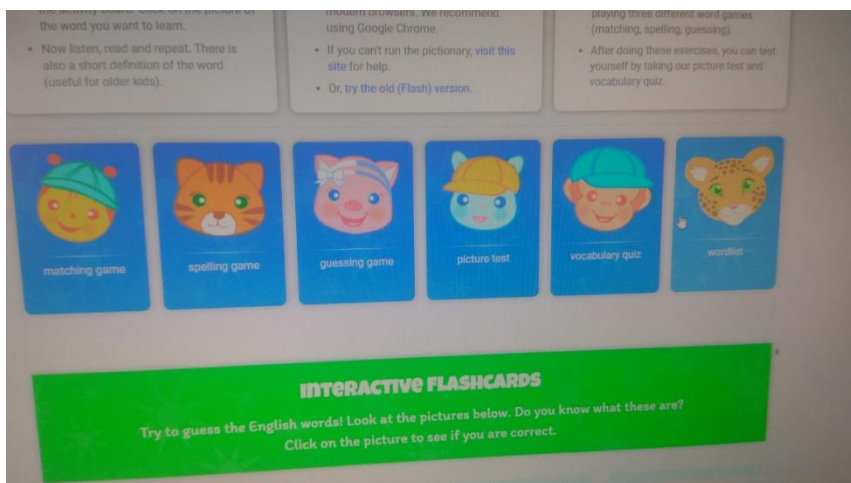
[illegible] the word you want to learn.

• Now listen, read and repeat. There is also a short definition of the word (useful for older kids).

modern browsers. We recommend using Google Chrome.

• If you can't run the pictionary, visit this site for help.

• Or, try the old (Flash) version.

playing three different word games (matching, spelling, guessing).

• After doing these exercises, you can test yourself by taking our picture test and vocabulary quiz.

matching game

spelling game

guessing game

picture test

vocabulary quiz

wordlist

INTERACTIVE FLASHCARDS

Try to guess the English words! Look at the pictures below. Do you know what these are? Click on the picture to see if you are correct.